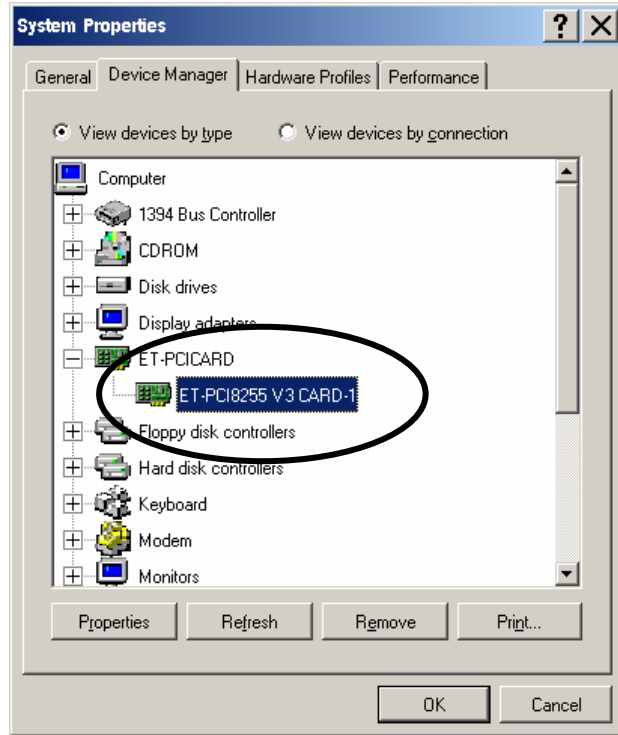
System Properties

?

General | Device Manager | Hardware Profiles | Performance

View devices by type

View devices by connection

Computer
1394 Bus Controller
CDROM
Disk drives
Display adapters
ET-PCICARD
ET-PCI8255 V3 CARD-1
Floppy disk controllers
Hard disk controllers
Keyboard
Modem
Monitors

Properties | Refresh | Remove | Print...

OK | Cancel